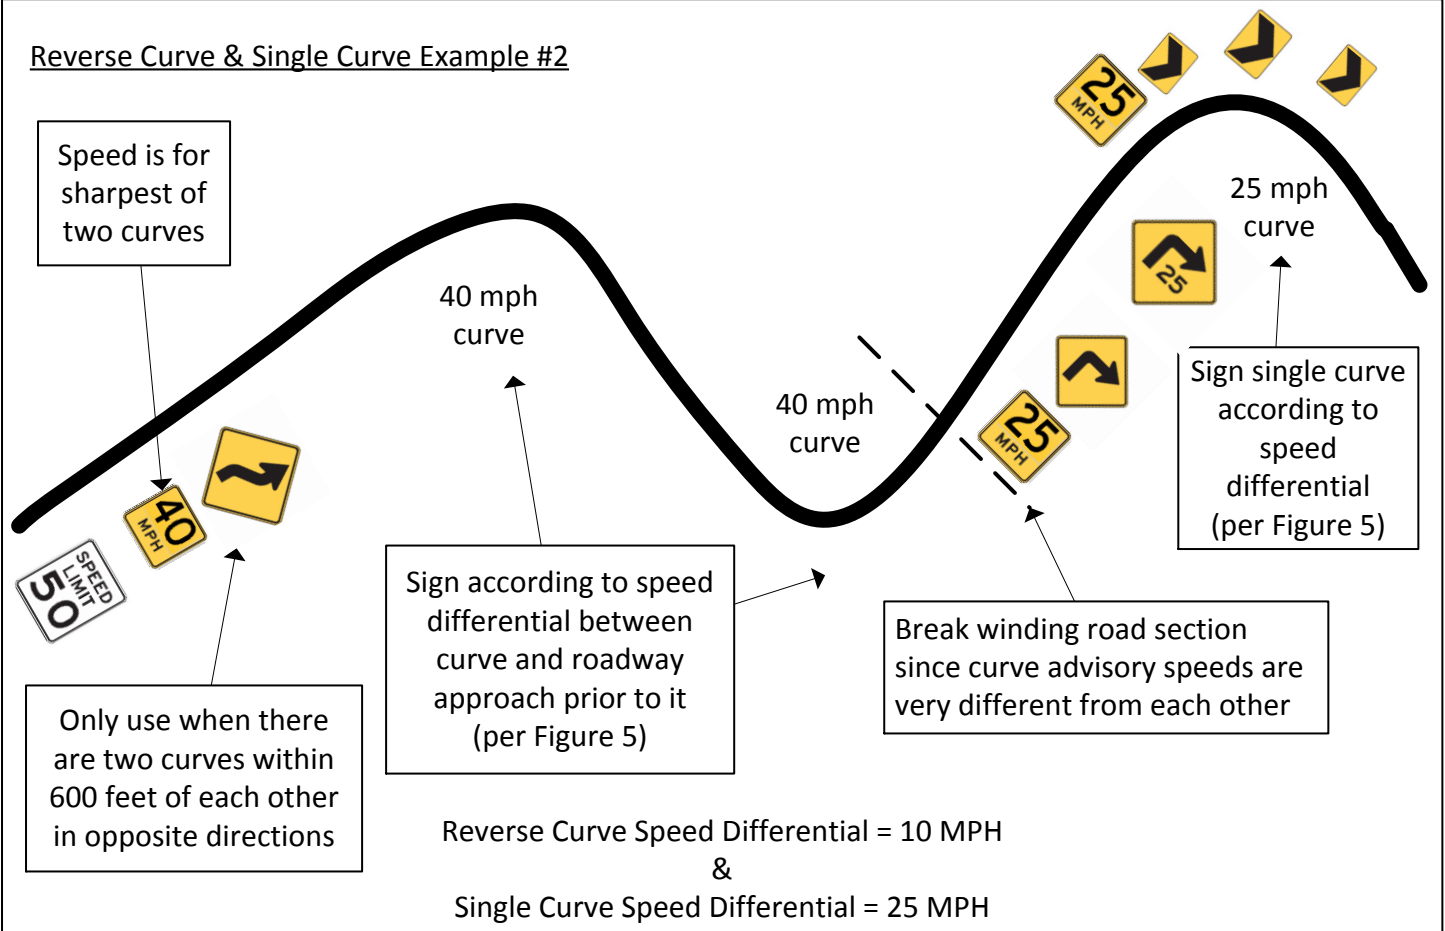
Reverse Curve & Single Curve Example #2

Speed is for sharpest of two curves

40 mph curve

40 mph curve

25 mph curve

25 MPH

25

25 MPH

40 MPH

SPEED LIMIT 50

Sign single curve according to speed differential (per Figure 5)

Sign according to speed differential between curve and roadway approach prior to it (per Figure 5)

Break winding road section since curve advisory speeds are very different from each other

Only use when there are two curves within 600 feet of each other in opposite directions

Reverse Curve Speed Differential = 10 MPH
&
Single Curve Speed Differential = 25 MPH